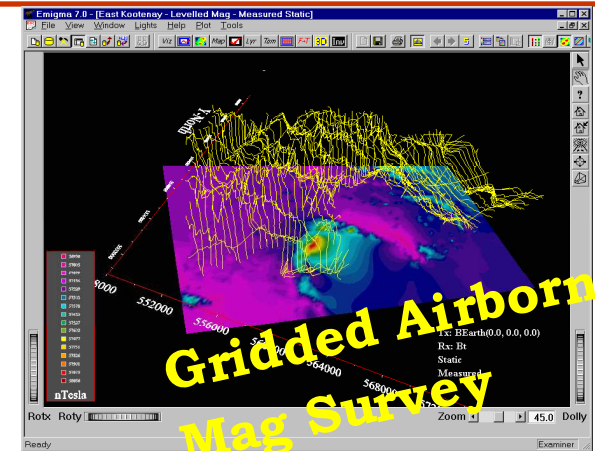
Emigma 7.0 - [East Kootenay - Levelled Mag - Measured Static]

File Edit View Window Lights Help Plot Tools

Vtt Map Lyr Zom FAT 3D

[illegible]

000

552000

556000

564000

568000

nTesla

Tx: BEarth(0.0, 0.0, 0.0)
Rx: Bt
Static
Measured

Gridded Airborn
Mag Survey

Rotx Roty

Zoom 45.0 Dolly

Ready

Examiner